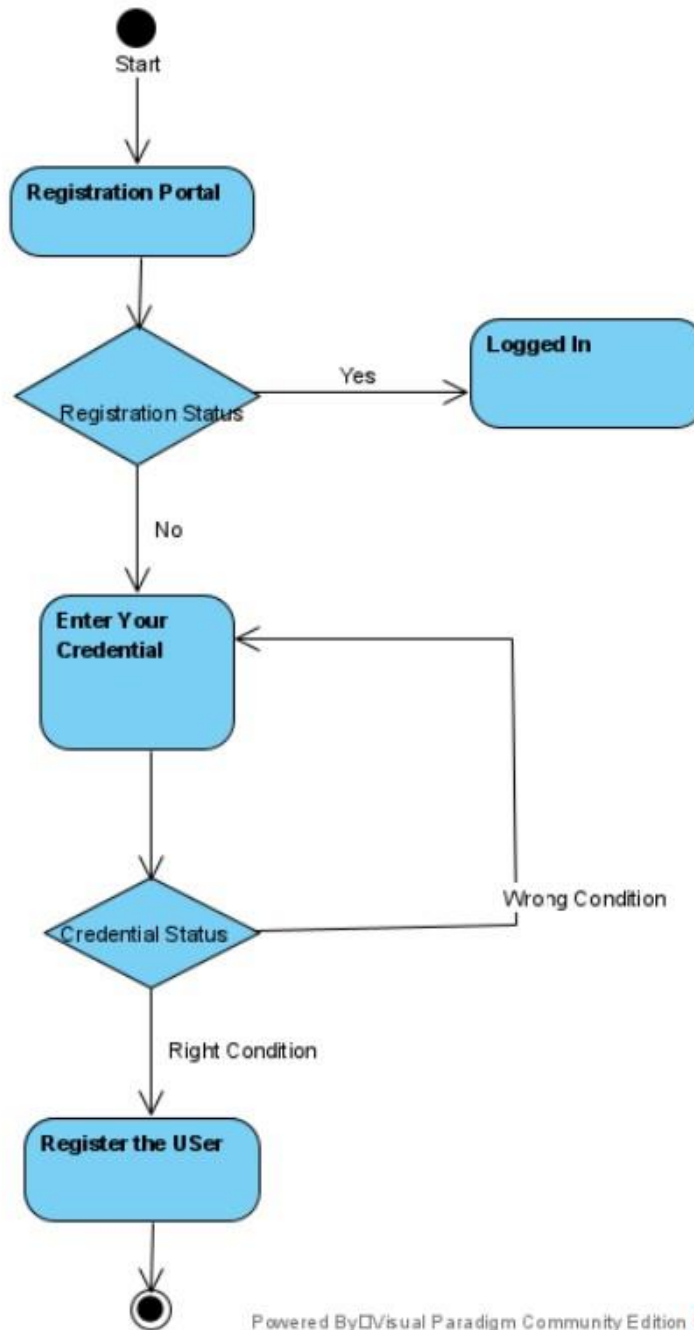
Start

Registration Portal

Registration Status

Yes

Logged In

No

Enter Your Credential

Credential Status

Wrong Condition

Right Condition

Register the USer

Powered By□Visual Paradigm Community Edition